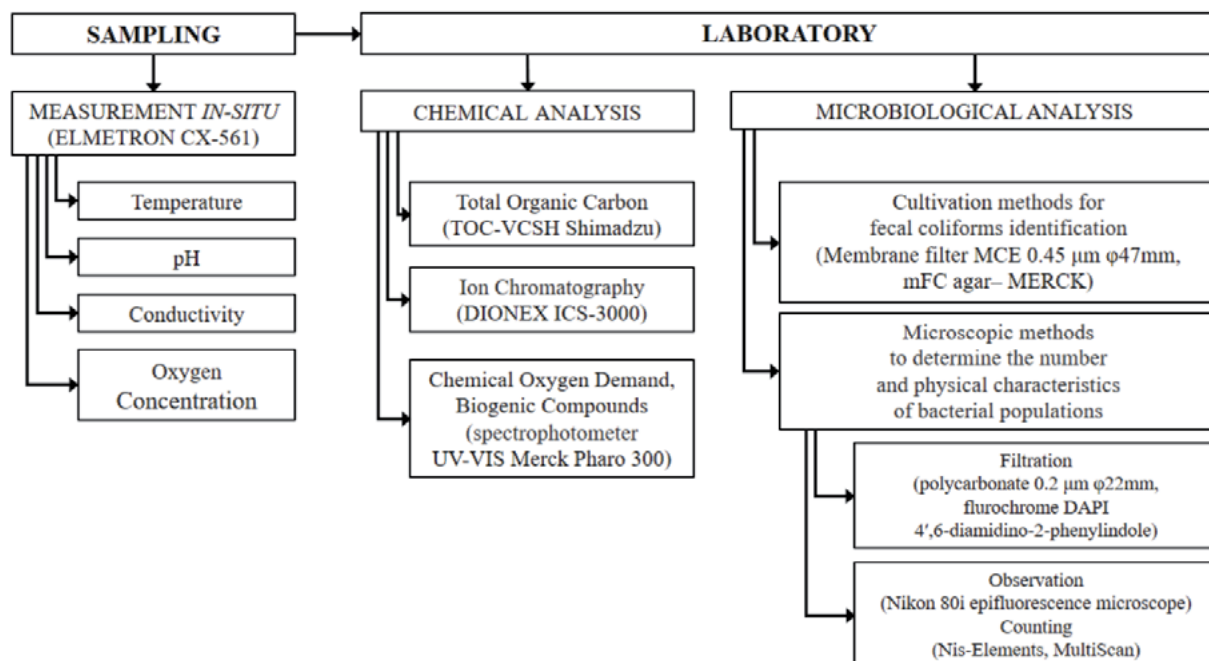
SAMPLING

LABORATORY

MEASUREMENT *IN-SITU* (ELMETRON CX-561)

Temperature

pH

Conductivity

Oxygen Concentration

CHEMICAL ANALYSIS

Total Organic Carbon (TOC-VCSH Shimadzu)

Ion Chromatography (DIONEX ICS-3000)

Chemical Oxygen Demand, Biogenic Compounds (spectrophotometer UV-VIS Merck Pharo 300)

MICROBIOLOGICAL ANALYSIS

Cultivation methods for fecal coliforms identification (Membrane filter MCE 0.45 µm φ47mm, mFC agar– MERCK)

Microscopic methods to determine the number and physical characteristics of bacterial populations

Filtration (polycarbonate 0.2 µm φ22mm, flurochrome DAPI 4′,6-diamidino-2-phenylindole)

Observation (Nikon 80i epifluorescence microscope) Counting (Nis-Elements, MultiScan)